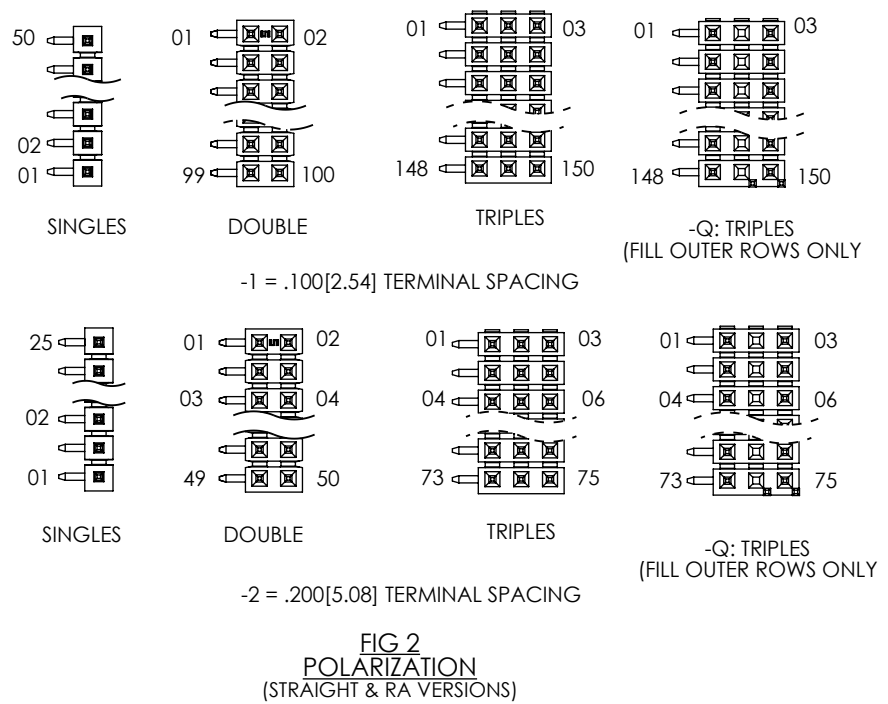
50
02
01
SINGLES

01 02
99 100
DOUBLE

01 03
148 150
TRIPLES

01 03
148 150
-Q: TRIPLES
(FILL OUTER ROWS ONLY

-1 = .100[2.54] TERMINAL SPACING

25
02
01
SINGLES

01 02
03 04
49 50
DOUBLE

01 03
04 06
73 75
TRIPLES

01 03
04 06
73 75
-Q: TRIPLES
(FILL OUTER ROWS ONLY

-2 = .200[5.08] TERMINAL SPACING

FIG 2
POLARIZATION
(STRAIGHT & RA VERSIONS)